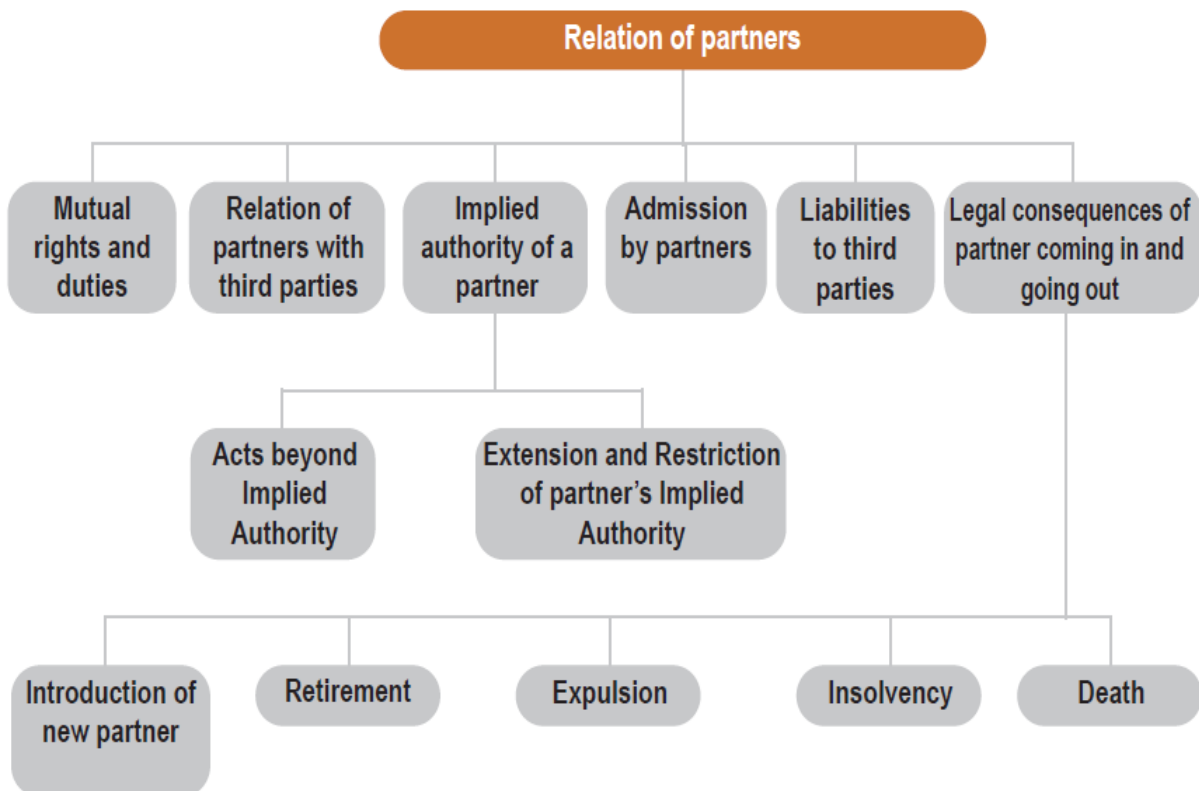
Relation of partners

Mutual rights and duties

Relation of partners with third parties

Implied authority of a partner

Admission by partners

Liabilities to third parties

Legal consequences of partner coming in and going out

Acts beyond Implied Authority

Extension and Restriction of partner's Implied Authority

Introduction of new partner

Retirement

Expulsion

Insolvency

Death